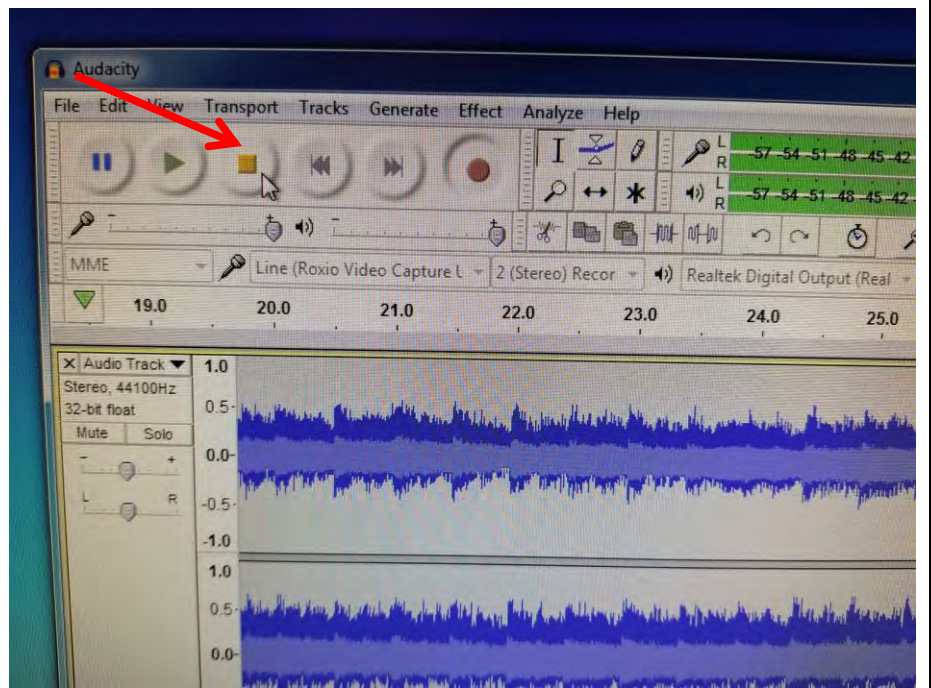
Audacity

File Edit View Transport Tracks Generate Effect Analyze Help

L R -57 -54 -51 -48 -45 -42
L R -57 -54 -51 -48 -45 -42

MME Line (Roxio Video Capture U 2 (Stereo) Recor Realtek Digital Output (Real

19.0 20.0 21.0 22.0 23.0 24.0 25.0

X Audio Track
Stereo, 44100Hz
32-bit float
Mute Solo
- +
L R

1.0
0.5-
0.0-
-0.5
-1.0
1.0
0.5-
0.0-